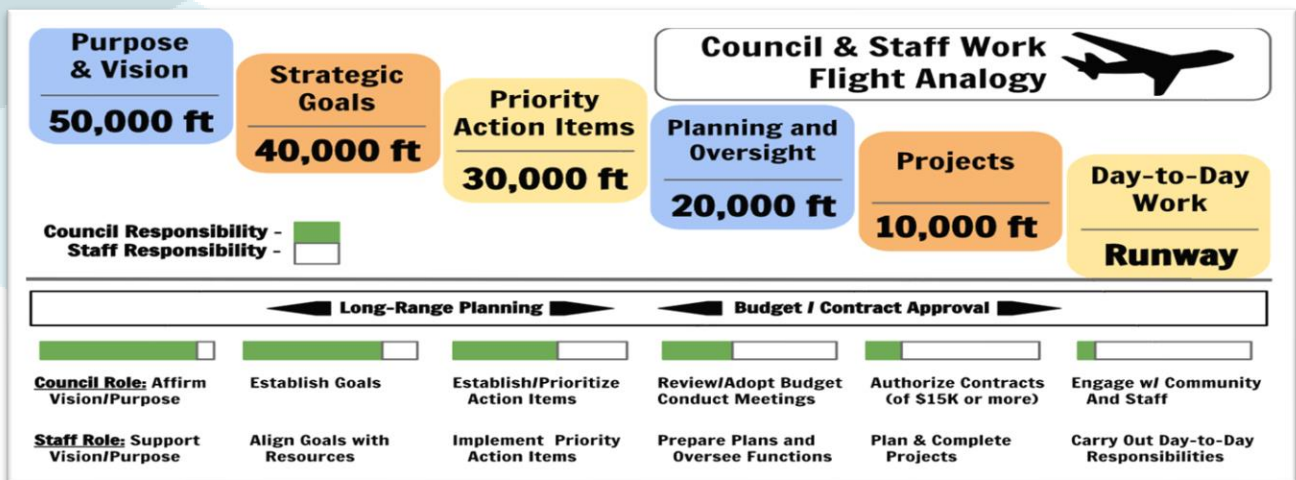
Purpose & Vision
50,000 ft

Strategic Goals
40,000 ft

Priority Action Items
30,000 ft

Planning and Oversight
20,000 ft

Projects
10,000 ft

Day-to-Day Work
Runway

Council & Staff Work Flight Analogy

Council Responsibility -
Staff Responsibility -

Long-Range Planning
Budget / Contract Approval

Council Role: Affirm Vision/Purpose
Establish Goals
Establish/Prioritize Action Items
Review/Adopt Budget Conduct Meetings
Authorize Contracts (of $15K or more)
Engage w/ Community And Staff

Staff Role: Support Vision/Purpose
Align Goals with Resources
Implement Priority Action Items
Prepare Plans and Oversee Functions
Plan & Complete Projects
Carry Out Day-to-Day Responsibilities